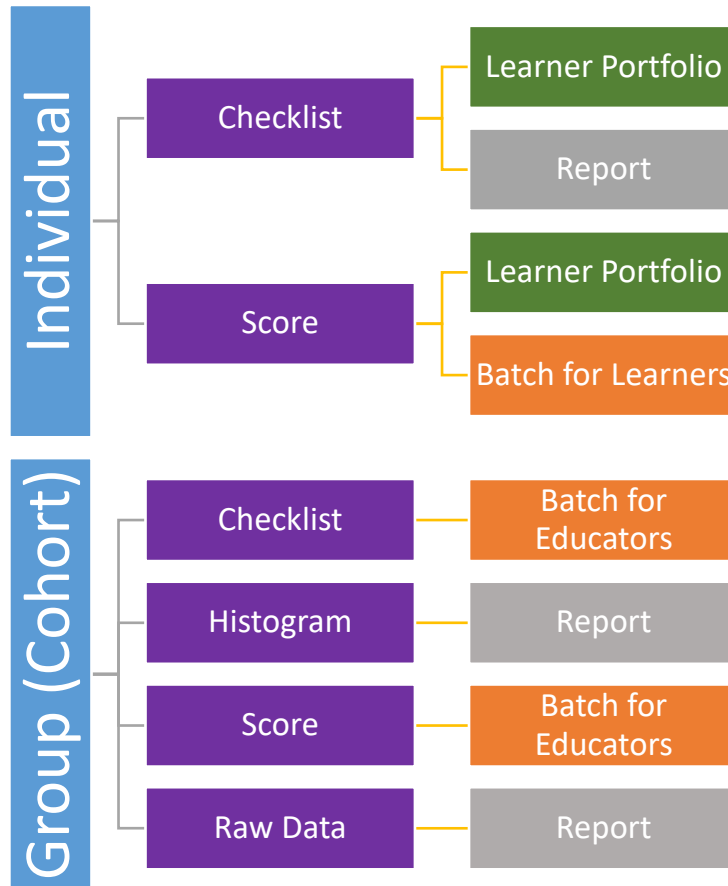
Individual

Checklist

Learner Portfolio

Report

Score

Learner Portfolio

Batch for Learners

Group (Cohort)

Checklist

Batch for Educators

Histogram

Report

Score

Batch for Educators

Raw Data

Report